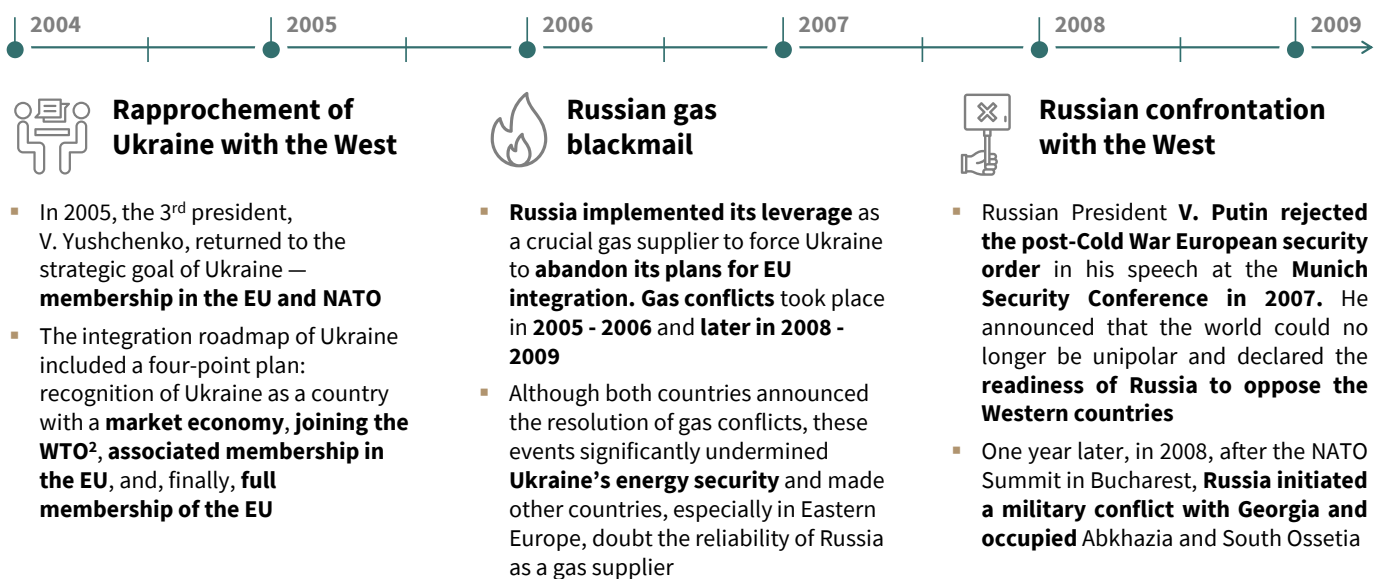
2004 2005 2006 2007 2008 2009

Rapprochement of Ukraine with the West

- In 2005, the 3$^{rd}$ president, V. Yushchenko, returned to the strategic goal of Ukraine — **membership in the EU and NATO**
- The integration roadmap of Ukraine included a four-point plan: recognition of Ukraine as a country with a **market economy**, **joining the WTO$^{2}$**, **associated membership in the EU**, and, finally, **full membership of the EU**

Russian gas blackmail

- **Russia implemented its leverage** as a crucial gas supplier to force Ukraine to **abandon its plans for EU integration. Gas conflicts** took place in **2005 - 2006** and **later in 2008 - 2009**
- Although both countries announced the resolution of gas conflicts, these events significantly undermined **Ukraine's energy security** and made other countries, especially in Eastern Europe, doubt the reliability of Russia as a gas supplier

Russian confrontation with the West

- Russian President **V. Putin rejected the post-Cold War European security order** in his speech at the **Munich Security Conference in 2007.** He announced that the world could no longer be unipolar and declared the **readiness of Russia to oppose the Western countries**
- One year later, in 2008, after the NATO Summit in Bucharest, **Russia initiated a military conflict with Georgia and occupied** Abkhazia and South Ossetia